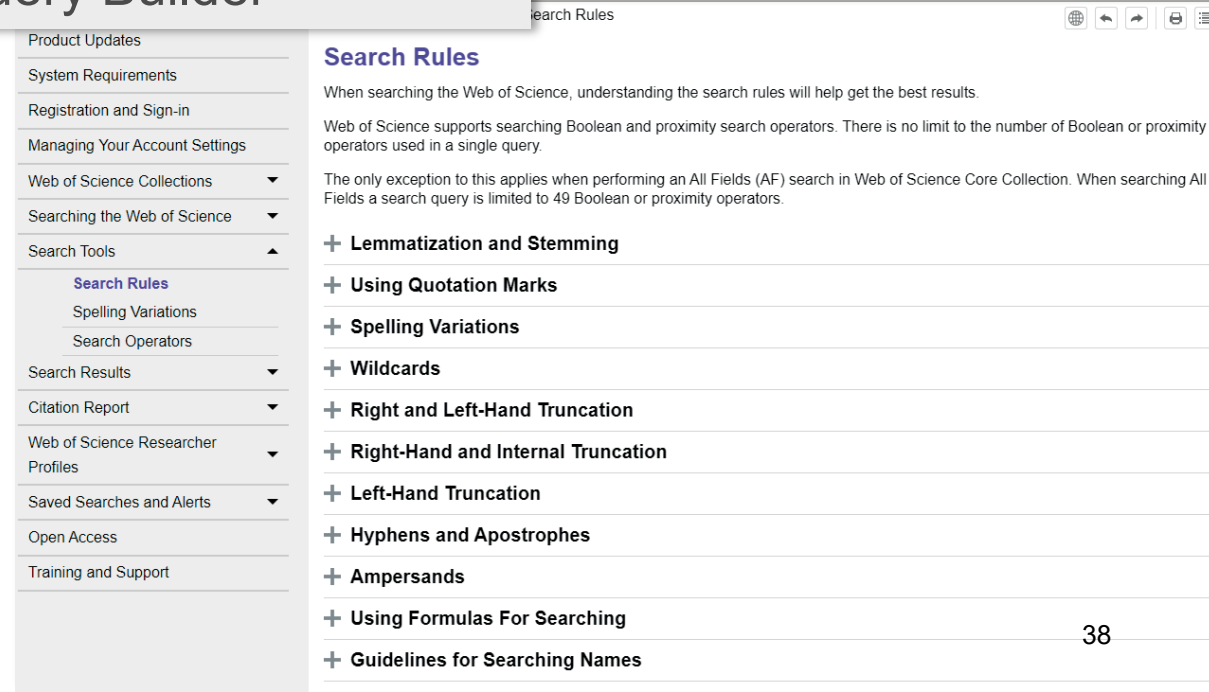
uery Builder

earch Rules

Product Updates
System Requirements
Registration and Sign-in
Managing Your Account Settings
Web of Science Collections
Searching the Web of Science
Search Tools
Search Rules
Spelling Variations
Search Operators
Search Results
Citation Report
Web of Science Researcher Profiles
Saved Searches and Alerts
Open Access
Training and Support

Search Rules

When searching the Web of Science, understanding the search rules will help get the best results.

Web of Science supports searching Boolean and proximity search operators. There is no limit to the number of Boolean or proximity operators used in a single query.

The only exception to this applies when performing an All Fields (AF) search in Web of Science Core Collection. When searching All Fields a search query is limited to 49 Boolean or proximity operators.

+ Lemmatization and Stemming
+ Using Quotation Marks
+ Spelling Variations
+ Wildcards
+ Right and Left-Hand Truncation
+ Right-Hand and Internal Truncation
+ Left-Hand Truncation
+ Hyphens and Apostrophes
+ Ampersands
+ Using Formulas For Searching
+ Guidelines for Searching Names

38